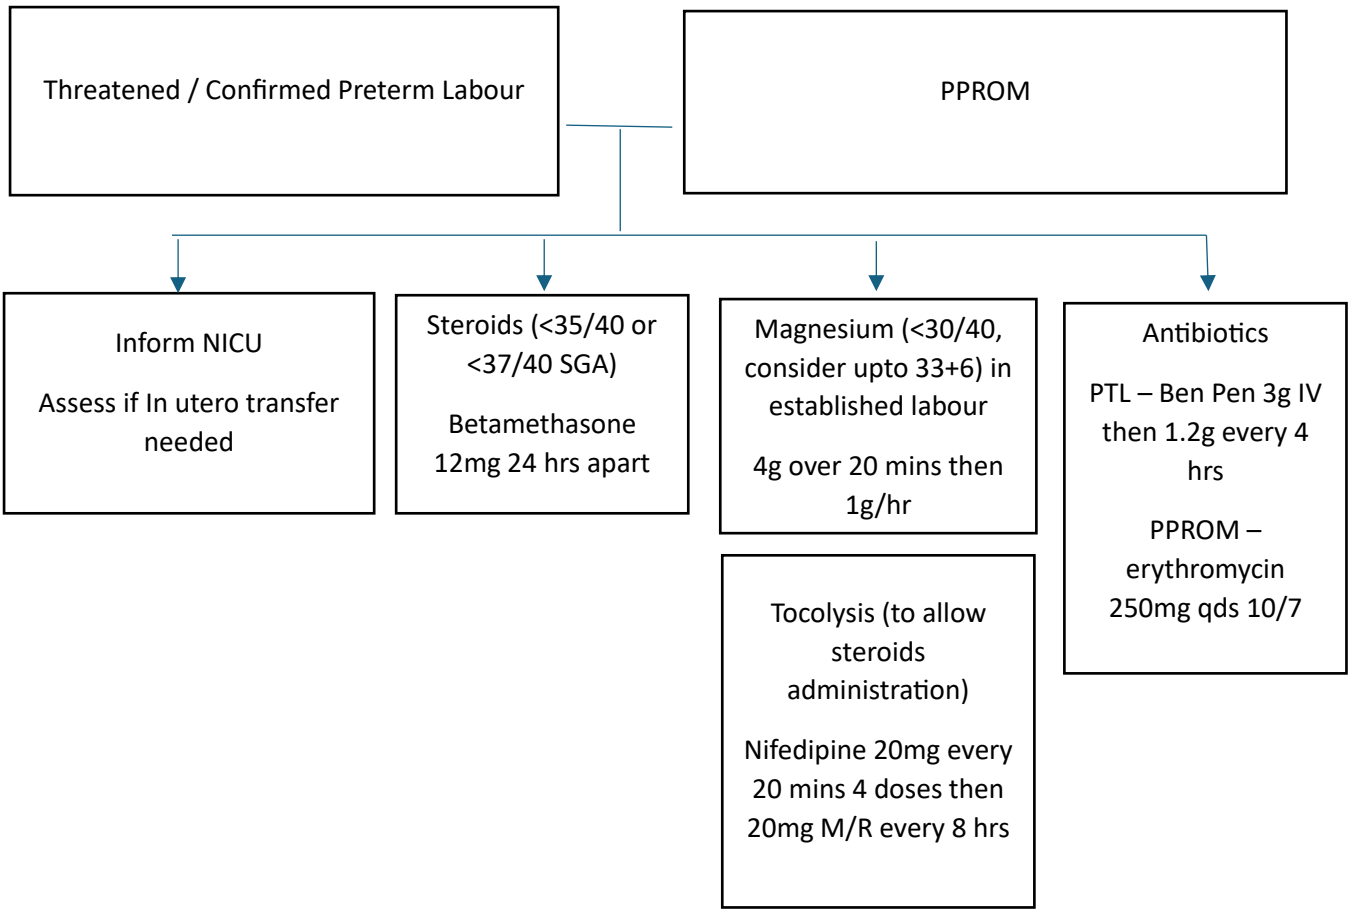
Threatened / Confirmed Preterm Labour

PPROM

Inform NICU

Assess if In utero transfer needed

Steroids (<35/40 or <37/40 SGA)

Betamethasone 12mg 24 hrs apart

Magnesium (<30/40, consider upto 33+6) in established labour

4g over 20 mins then 1g/hr

Tocolysis (to allow steroids administration)

Nifedipine 20mg every 20 mins 4 doses then 20mg M/R every 8 hrs

Antibiotics

PTL – Ben Pen 3g IV then 1.2g every 4 hrs

PPROM – erythromycin 250mg qds 10/7